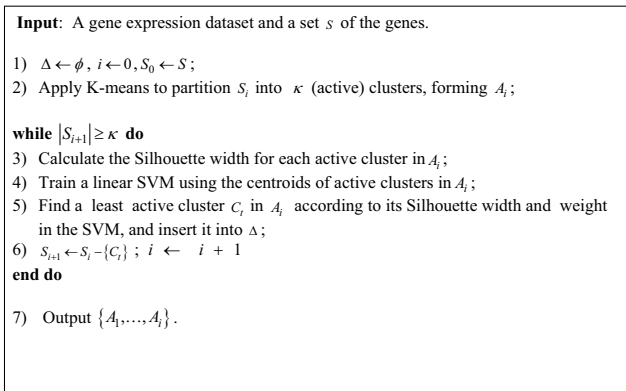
**Input**: A gene expression dataset and a set $S$ of the genes.

1) $\Delta \leftarrow \phi$, $i \leftarrow 0, S_0 \leftarrow S$;
2) Apply K-means to partition $S_i$ into $\kappa$ (active) clusters, forming $A_i$;

**while** $|S_{i+1}| \geq \kappa$ **do**
3) Calculate the Silhouette width for each active cluster in $A_i$;
4) Train a linear SVM using the centroids of active clusters in $A_i$;
5) Find a least active cluster $C_t$ in $A_i$ according to its Silhouette width and weight in the SVM, and insert it into $\Delta$;
6) $S_{i+1} \leftarrow S_i - \{C_t\}$; $i \leftarrow i + 1$
**end do**

7) Output $\{A_1, \ldots, A_i\}$.